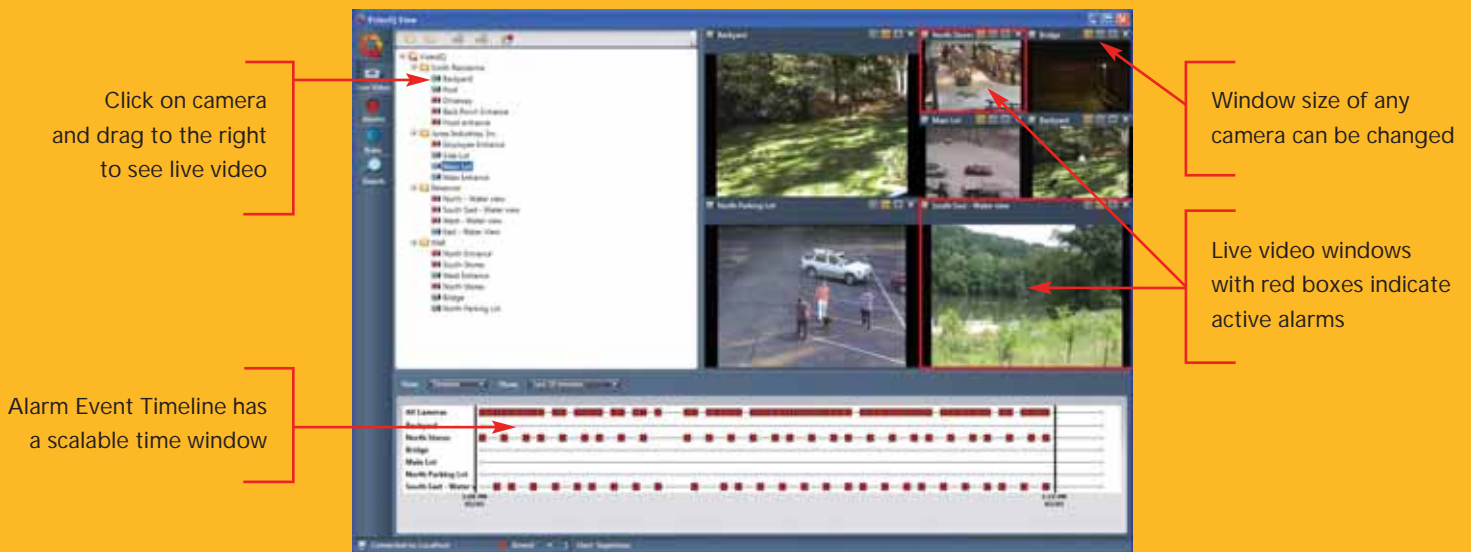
Click on camera and drag to the right to see live video

Alarm Event Timeline has a scalable time window

Window size of any camera can be changed

Live video windows with red boxes indicate active alarms

VideoIQ View

Live Video

Alarms

Rules

Search

VideoIQ
Smith Residence
Backyard
Pool
Driveway
Back Porch Entrance
Front entrance
Jones Industries, Inc.
Employee Entrance
Side Lot
Main Lot
Main Entrance
Reservoir
North - Water view
South East - Water view
West - Water view
East - Water View
Mall
North Entrance
South Stores
West Entrance
North Stores
Bridge
North Parking Lot

Backyard

North Stores

Bridge

Main Lot

Backyard

North Parking Lot

South East - Water view

All Cameras
Backyard
North Stores
Bridge
Main Lot
North Parking Lot
South East - Water

Connected to: LocalHost

User: Supervisor